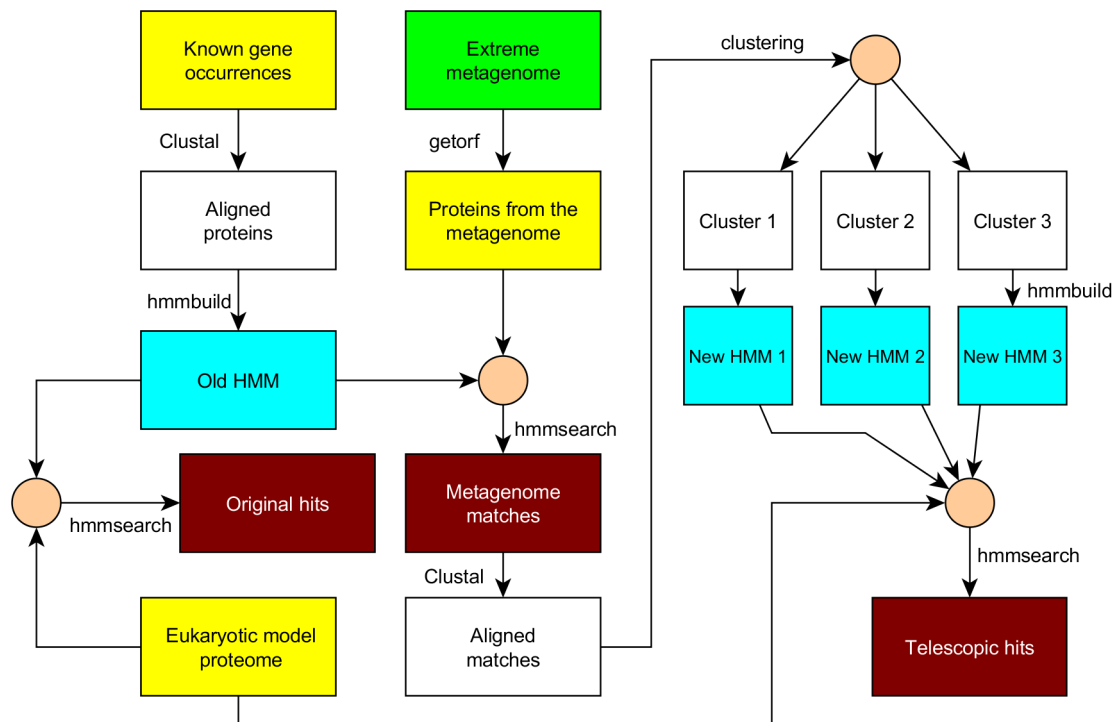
Known gene occurrences

Clustal

Aligned proteins

hmmbuild

Old HMM

hmmsearch

Original hits

Eukaryotic model proteome

Extreme metagenome

getorf

Proteins from the metagenome

hmmsearch

Metagenome matches

Clustal

Aligned matches

clustering

Cluster 1

Cluster 2

Cluster 3

hmmbuild

New HMM 1

New HMM 2

New HMM 3

hmmsearch

Telescopic hits